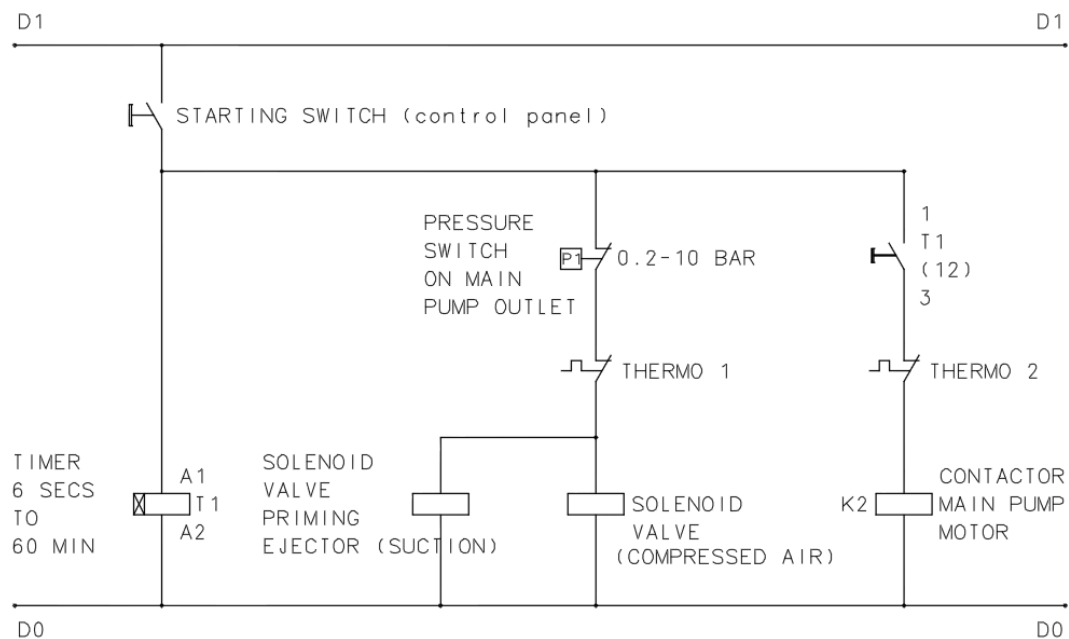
D1

D1

STARTING SWITCH (control panel)

PRESSURE SWITCH ON MAIN PUMP OUTLET

P1

0.2-10 BAR

1
T1
(12)
3

THERMO 1

THERMO 2

TIMER
6 SECS
TO
60 MIN

A1
T1
A2

SOLENOID
VALVE
PRIMING
EJECTOR (SUCTION)

SOLENOID
VALVE
(COMPRESSED AIR)

K2

CONTACTOR
MAIN PUMP
MOTOR

D0

D0